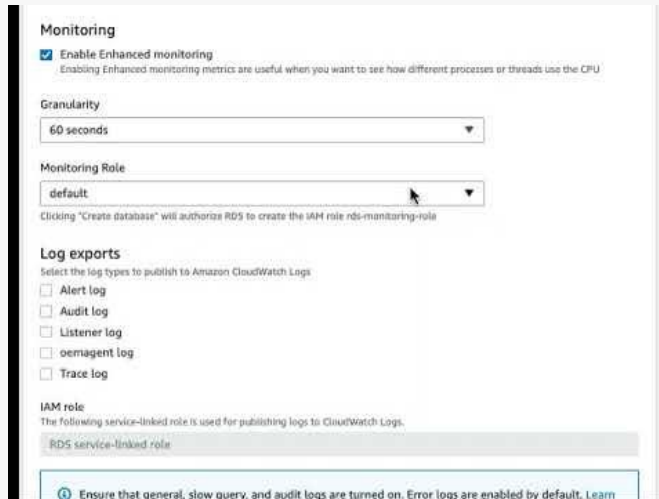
Monitoring

Enable Enhanced monitoring
Enabling Enhanced monitoring metrics are useful when you want to see how different processes or threads use the CPU

Granularity

60 seconds

Monitoring Role

default

Clicking "Create database" will authorize RDS to create the IAM role rds-monitoring-role

Log exports
Select the log types to publish to Amazon CloudWatch Logs

Alert log
Audit log
Listener log
oemagent log
Trace log

IAM role
The following service-linked role is used for publishing logs to CloudWatch Logs.

RDS service-linked role

Ensure that general, slow query, and audit logs are turned on. Error logs are enabled by default. Learn